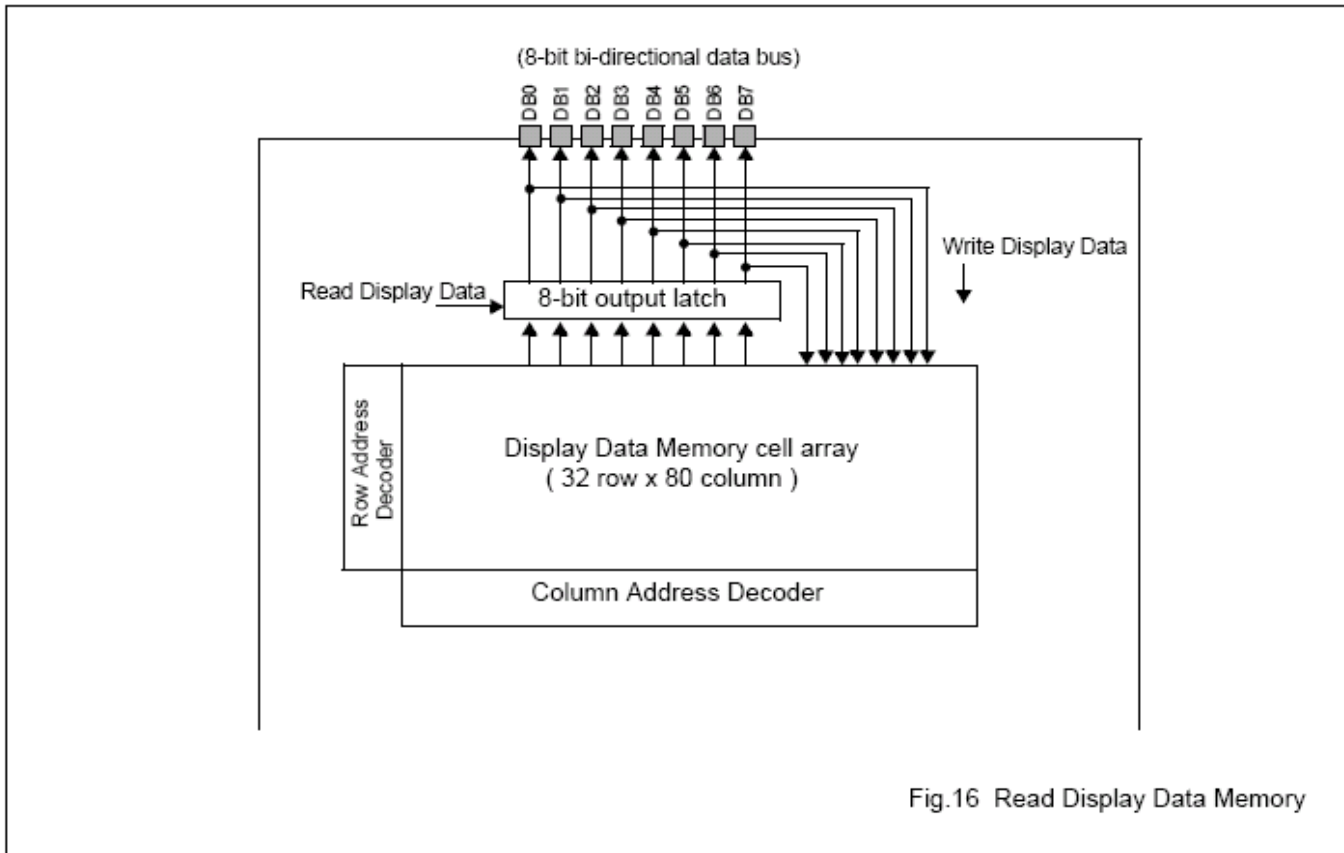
(8-bit bi-directional data bus)

DB0 DB1 DB2 DB3 DB4 DB5 DB6 DB7

Write Display Data

Read Display Data

8-bit output latch

Row Address Decoder

Display Data Memory cell array
( 32 row x 80 column )

Column Address Decoder

Fig.16 Read Display Data Memory